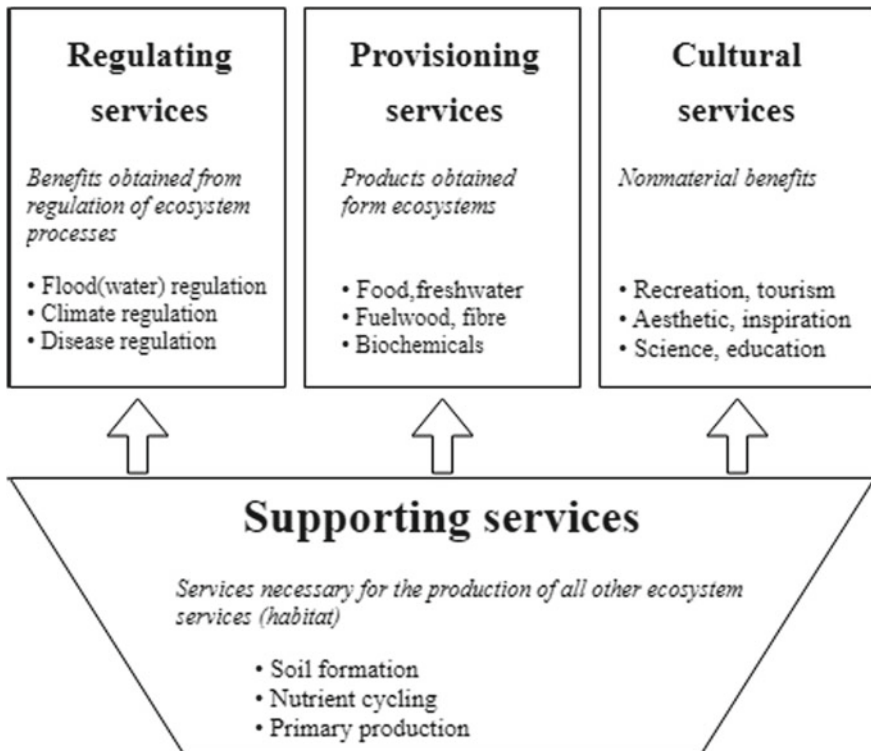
Regulating services

Benefits obtained from regulation of ecosystem processes

• Flood(water) regulation
• Climate regulation
• Disease regulation

Provisioning services

Products obtained form ecosystems

• Food,freshwater
• Fuelwood, fibre
• Biochemicals

Cultural services

Nonmaterial benefits

• Recreation, tourism
• Aesthetic, inspiration
• Science, education

Supporting services

Services necessary for the production of all other ecosystem services (habitat)

• Soil formation
• Nutrient cycling
• Primary production